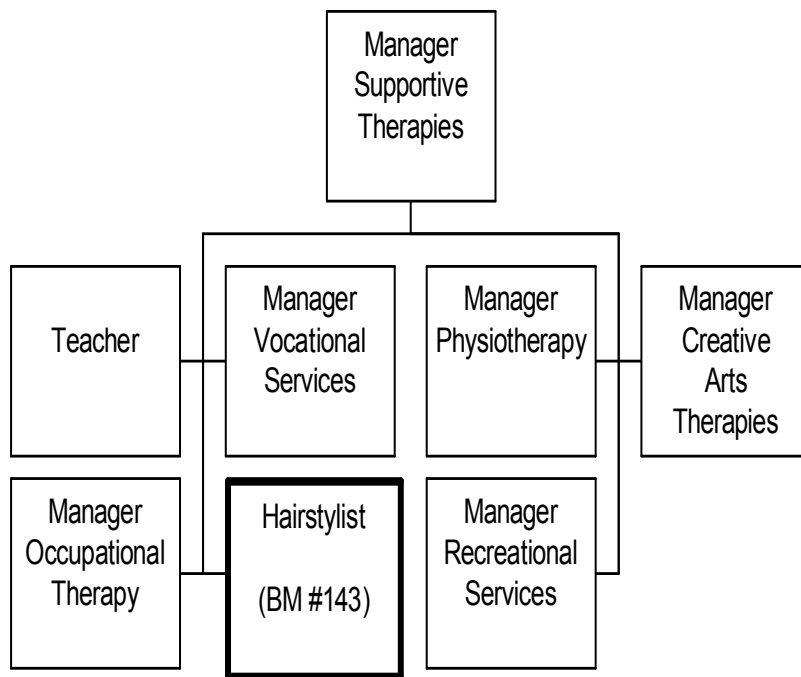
Manager Supportive Therapies

Teacher

Manager Vocational Services

Manager Physiotherapy

Manager Creative Arts Therapies

Manager Occupational Therapy

Hairstylist

(BM #143)

Manager Recreational Services